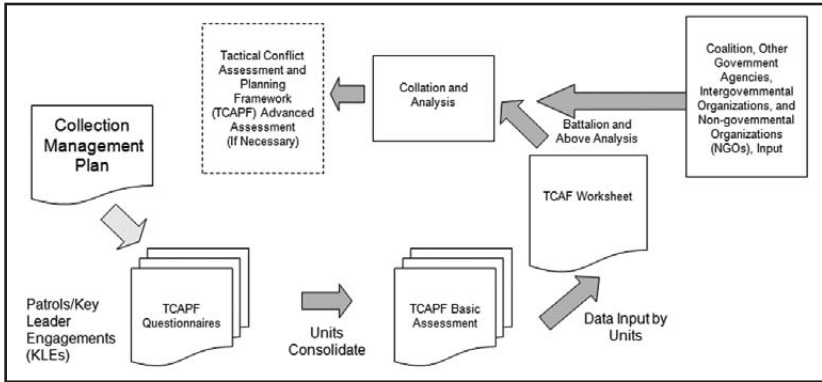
Tactical Conflict Assessment and Planning Framework (TCAPF) Advanced Assessment (If Necessary)

Collation and Analysis

Coalition, Other Government Agencies, Intergovernmental Organizations, and Non-governmental Organizations (NGOs), Input

Collection Management Plan

Battalion and Above Analysis

TCAF Worksheet

Patrols/Key Leader Engagements (KLEs)

TCAPF Questionnaires

Units Consolidate

TCAPF Basic Assessment

Data Input by Units